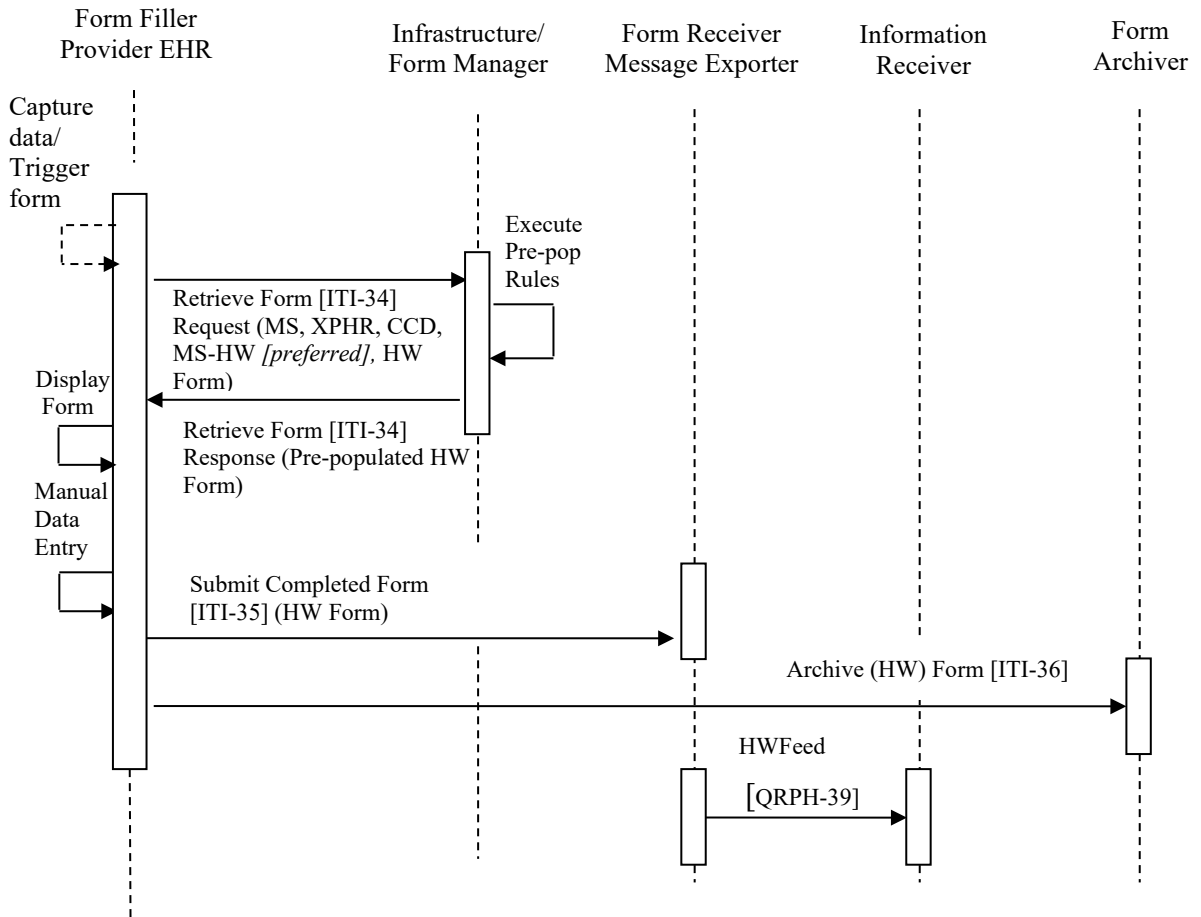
Form Filler
Provider EHR

Infrastructure/
Form Manager

Form Receiver
Message Exporter

Information
Receiver

Form
Archiver

Capture data/ Trigger form

Execute Pre-pop Rules

Retrieve Form [ITI-34] Request (MS, XPHR, CCD, MS-HW *[preferred]*, HW Form)

Display Form

Retrieve Form [ITI-34] Response (Pre-populated HW Form)

Manual Data Entry

Submit Completed Form [ITI-35] (HW Form)

Archive (HW) Form [ITI-36]

HWFeed

[QRPH-39]